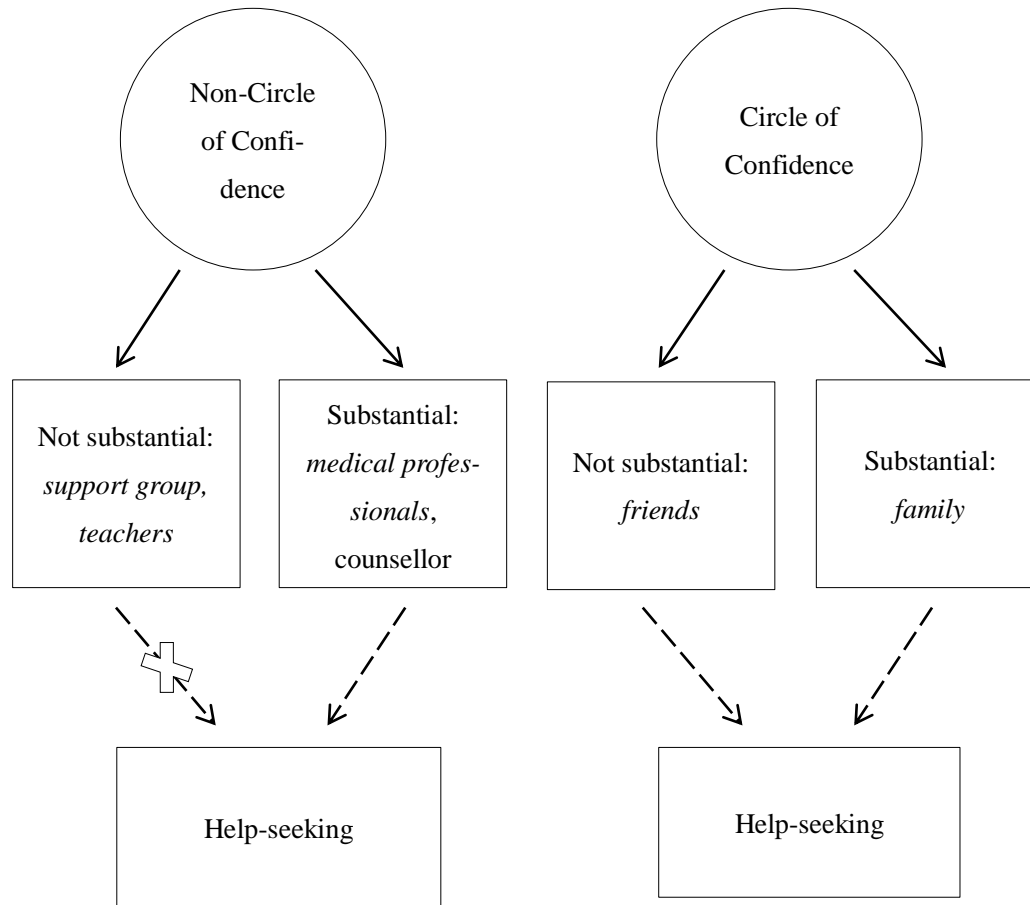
Non-Circle of Confidence

Circle of Confidence

Not substantial: *support group, teachers*

Substantial: *medical professionals*, counsellor

Not substantial: *friends*

Substantial: *family*

Help-seeking

Help-seeking